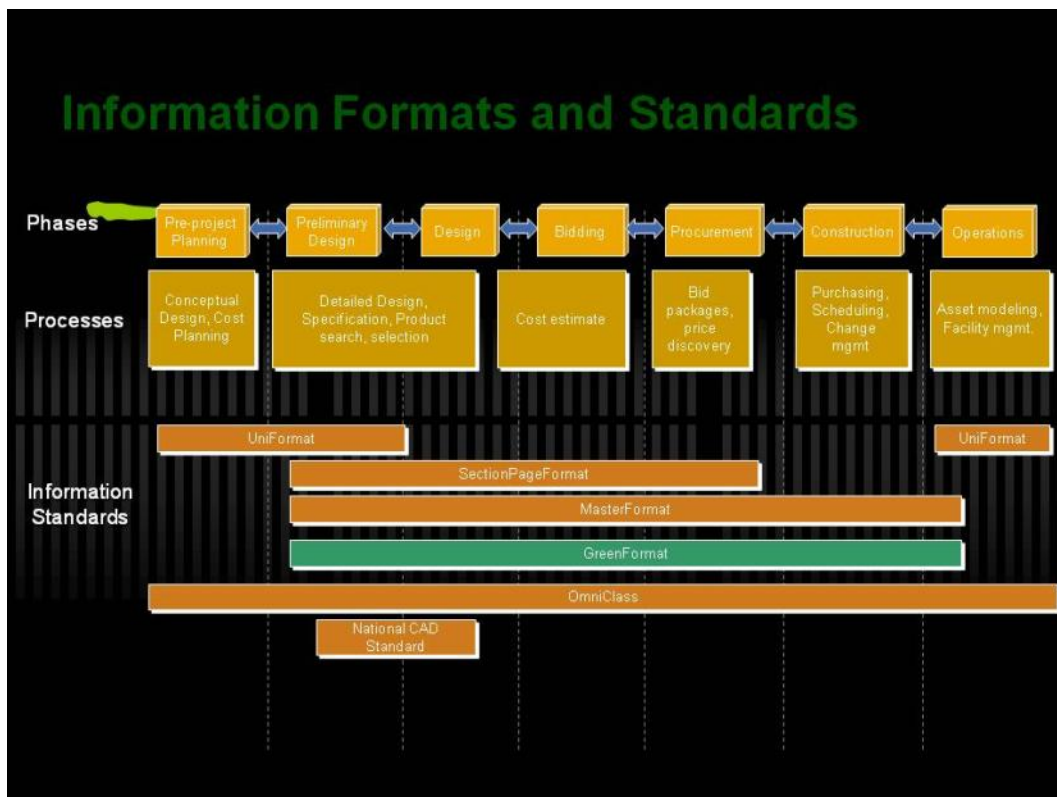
Information Formats and Standards

Phases

Pre-project Planning

Preliminary Design

Design

Bidding

Procurement

Construction

Operations

Processes

Conceptual Design, Cost Planning

Detailed Design, Specification, Product search, selection

Cost estimate

Bid packages, price discovery

Purchasing, Scheduling, Change mgmt

Asset modeling, Facility mgmt.

Information Standards

UniFormat

UniFormat

SectionPageFormat

MasterFormat

GreenFormat

OmniClass

National CAD Standard